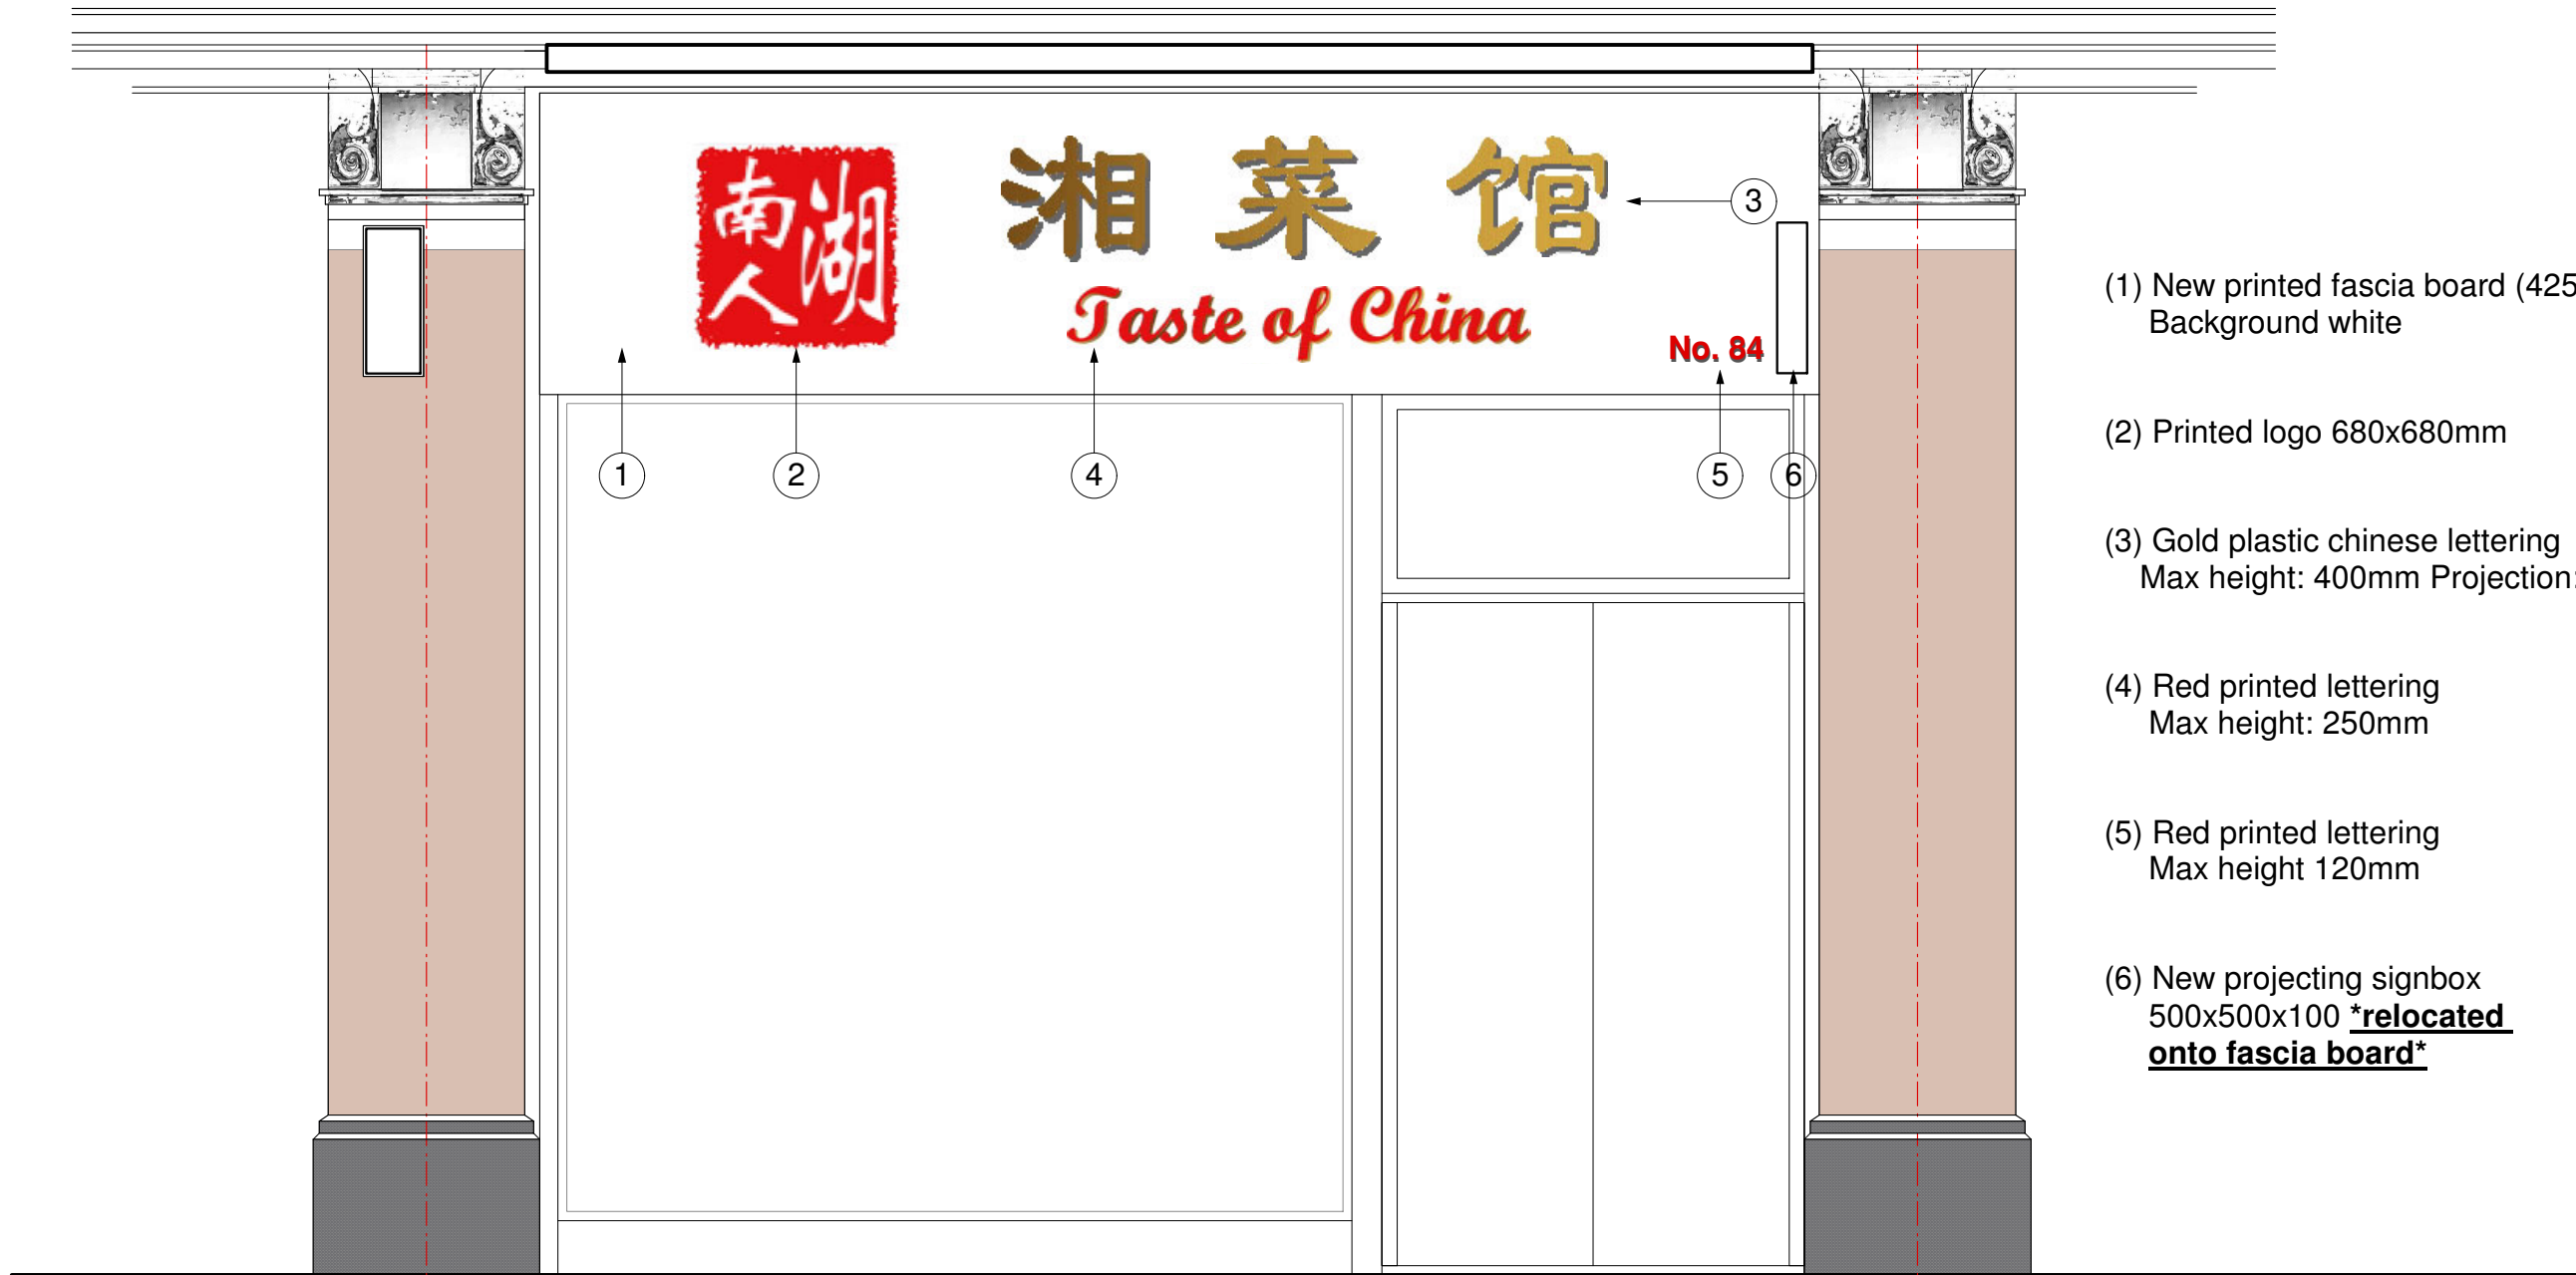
南湖人

湘 菜 馆

Taste of China

No. 84

3

1

2

4

5

6

(1) New printed fascia board (425
Background white

(2) Printed logo 680x680mm

(3) Gold plastic chinese lettering
Max height: 400mm Projection

(4) Red printed lettering
Max height: 250mm

(5) Red printed lettering
Max height 120mm

(6) New projecting signbox
500x500x100 ***relocated onto fascia board***